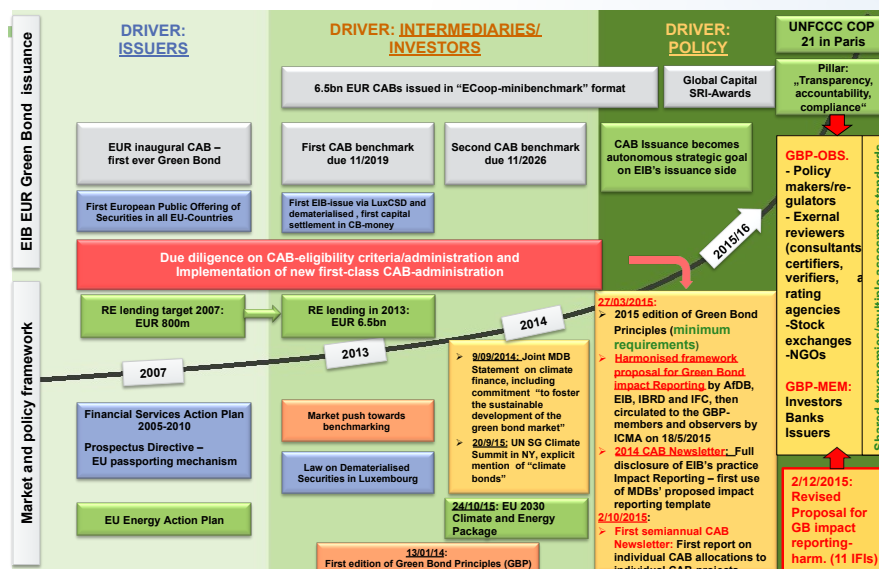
EIB EUR Green Bond issuance

Market and policy framework

DRIVER: ISSUERS

DRIVER: INTERMEDIARIES/ INVESTORS

DRIVER: POLICY

UNFCCC COP 21 in Paris

6.5bn EUR CABs issued in "ECoop-minibenchmark" format

Global Capital SRI-Awards

Pillar: „Transparency, accountability, compliance"

EUR inaugural CAB – first ever Green Bond

First CAB benchmark due 11/2019

Second CAB benchmark due 11/2026

CAB Issuance becomes autonomous strategic goal on EIB's issuance side

First European Public Offering of Securities in all EU-Countries

First EIB-issue via LuxCSD and dematerialised , first capital settlement in CB-money

GBP-OBS.
- Policy makers/regulators
- Exernal reviewers (consultants, certifiers, verifiers, rating agencies
-Stock exchanges
-NGOs

GBP-MEM:
Investors
Banks
Issuers

Due diligence on CAB-eligibility criteria/administration and Implementation of new first-class CAB-administration

2015/16

RE lending target 2007: EUR 800m

RE lending in 2013: EUR 6.5bn

2014

2013

2007

27/03/2015:
➢ 2015 edition of Green Bond Principles (minimum requirements)
➢ Harmonised framework proposal for Green Bond impact Reporting by AfDB, EIB, IBRD and IFC, then circulated to the GBP-members and observers by ICMA on 18/5/2015
➢ 2014 CAB Newsletter: Full disclosure of EIB's practice Impact Reporting – first use of MDBs' proposed impact reporting template
2/10/2015:
➢ First semiannual CAB Newsletter: First report on individual CAB allocations to individual CAB projects

9/09/2014: Joint MDB Statement on climate finance, including commitment "to foster the sustainable development of the green bond market"
20/9/15: UN SG Climate Summit in NY, explicit mention of "climate bonds"

Financial Services Action Plan 2005-2010
Prospectus Directive – EU passporting mechanism

Market push towards benchmarking

Law on Dematerialised Securities in Luxembourg

EU Energy Action Plan

24/10/15: EU 2030 Climate and Energy Package

13/01/14:
First edition of Green Bond Principles (GBP)

2/12/2015: Revised Proposal for GB impact reporting-harm. (11 IFIs)

Shared taxonomy/multiple assessment standards